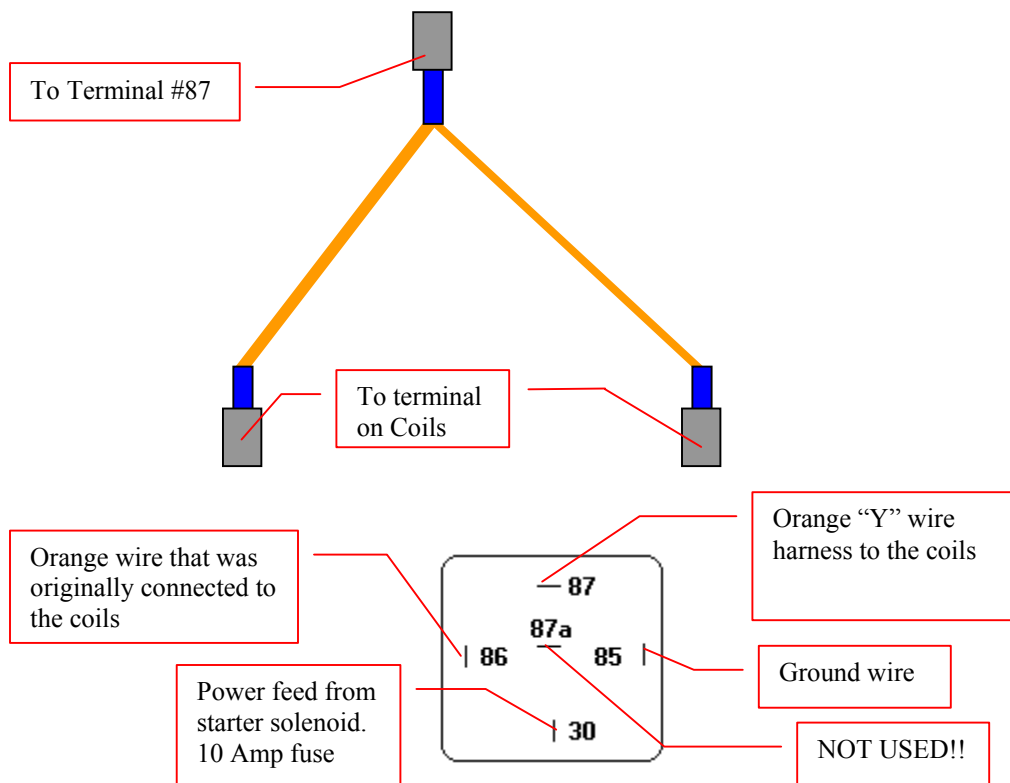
To Terminal #87

To terminal on Coils

Orange "Y" wire harness to the coils

Orange wire that was originally connected to the coils

87

87a

86

85

Ground wire

Power feed from starter solenoid. 10 Amp fuse

30

NOT USED!!